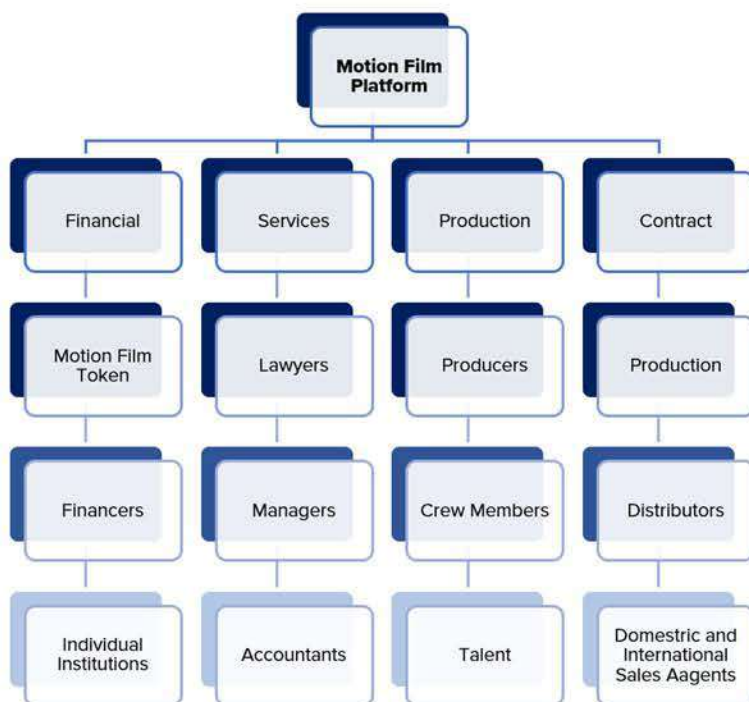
Motion Film Platform

Financial

Services

Production

Contract

Motion Film Token

Lawyers

Producers

Production

Financers

Managers

Crew Members

Distributors

Individual Institutions

Accountants

Talent

Domestic and International Sales Aagents